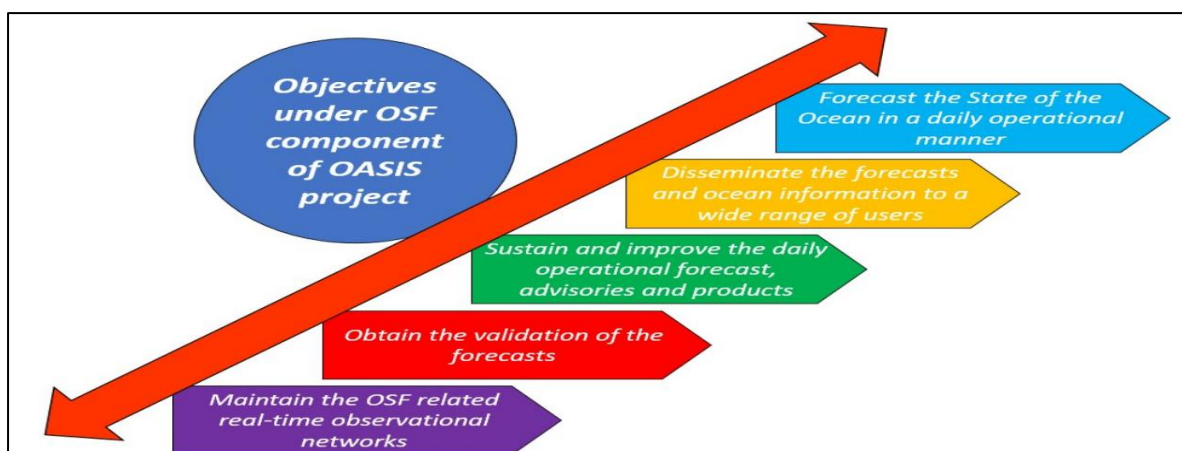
Objectives under OSF component of OASIS project

Forecast the State of the Ocean in a daily operational manner

Disseminate the forecasts and ocean information to a wide range of users

Sustain and improve the daily operational forecast, advisories and products

Obtain the validation of the forecasts

Maintain the OSF related real-time observational networks